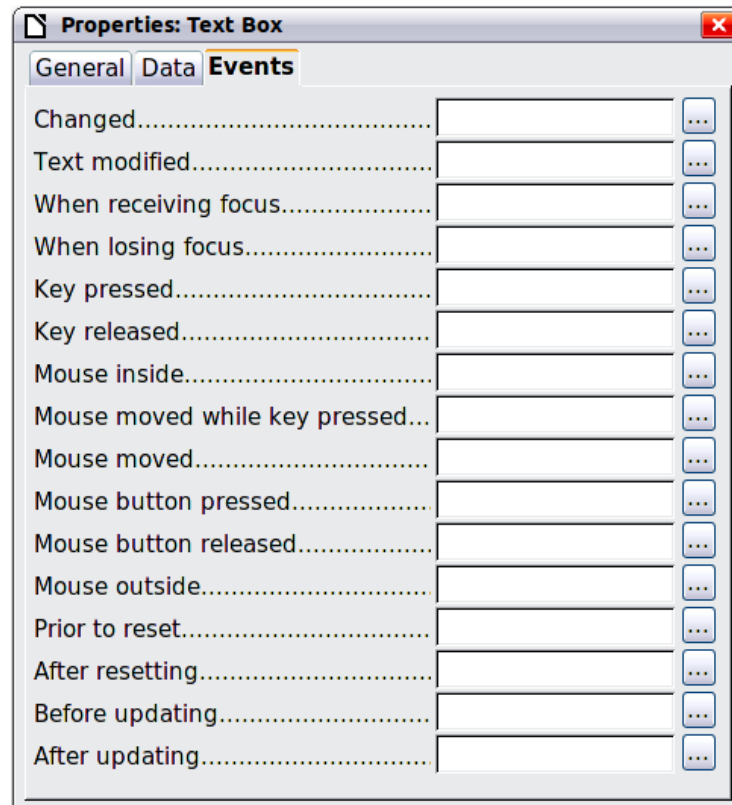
Properties: Text Box

General | Data | Events

Changed...................................... ...
Text modified............................... ...
When receiving focus.................... ...
When losing focus........................ ...
Key pressed.................................. ...
Key released................................. ...
Mouse inside................................. ...
Mouse moved while key pressed... ...
Mouse moved............................... ...
Mouse button pressed.................. ...
Mouse button released................. ...
Mouse outside.............................. ...
Prior to reset............................... ...
After resetting.............................. ...
Before updating............................ ...
After updating.............................. ...